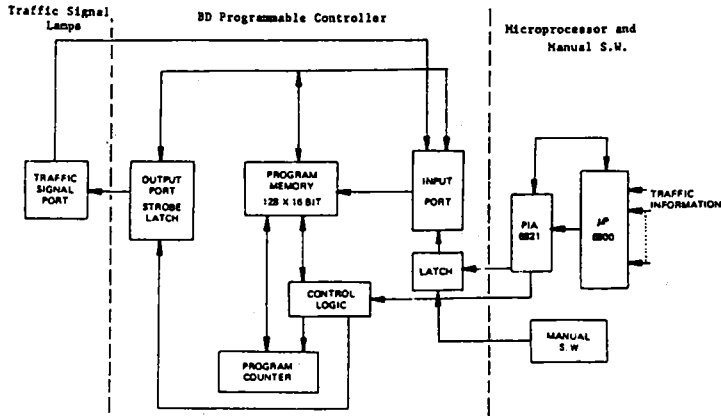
Traffic Signal Lamps

BD Programmable Controller

Microprocessor and Manual S.W.

TRAFFIC SIGNAL PORT

OUTPUT PORT STROBE LATCH

PROGRAM MEMORY 128 X 16 BIT

INPUT PORT

PIA 6821

µP 6800

TRAFFIC INFORMATION

LATCH

CONTROL LOGIC

MANUAL S.W

PROGRAM COUNTER